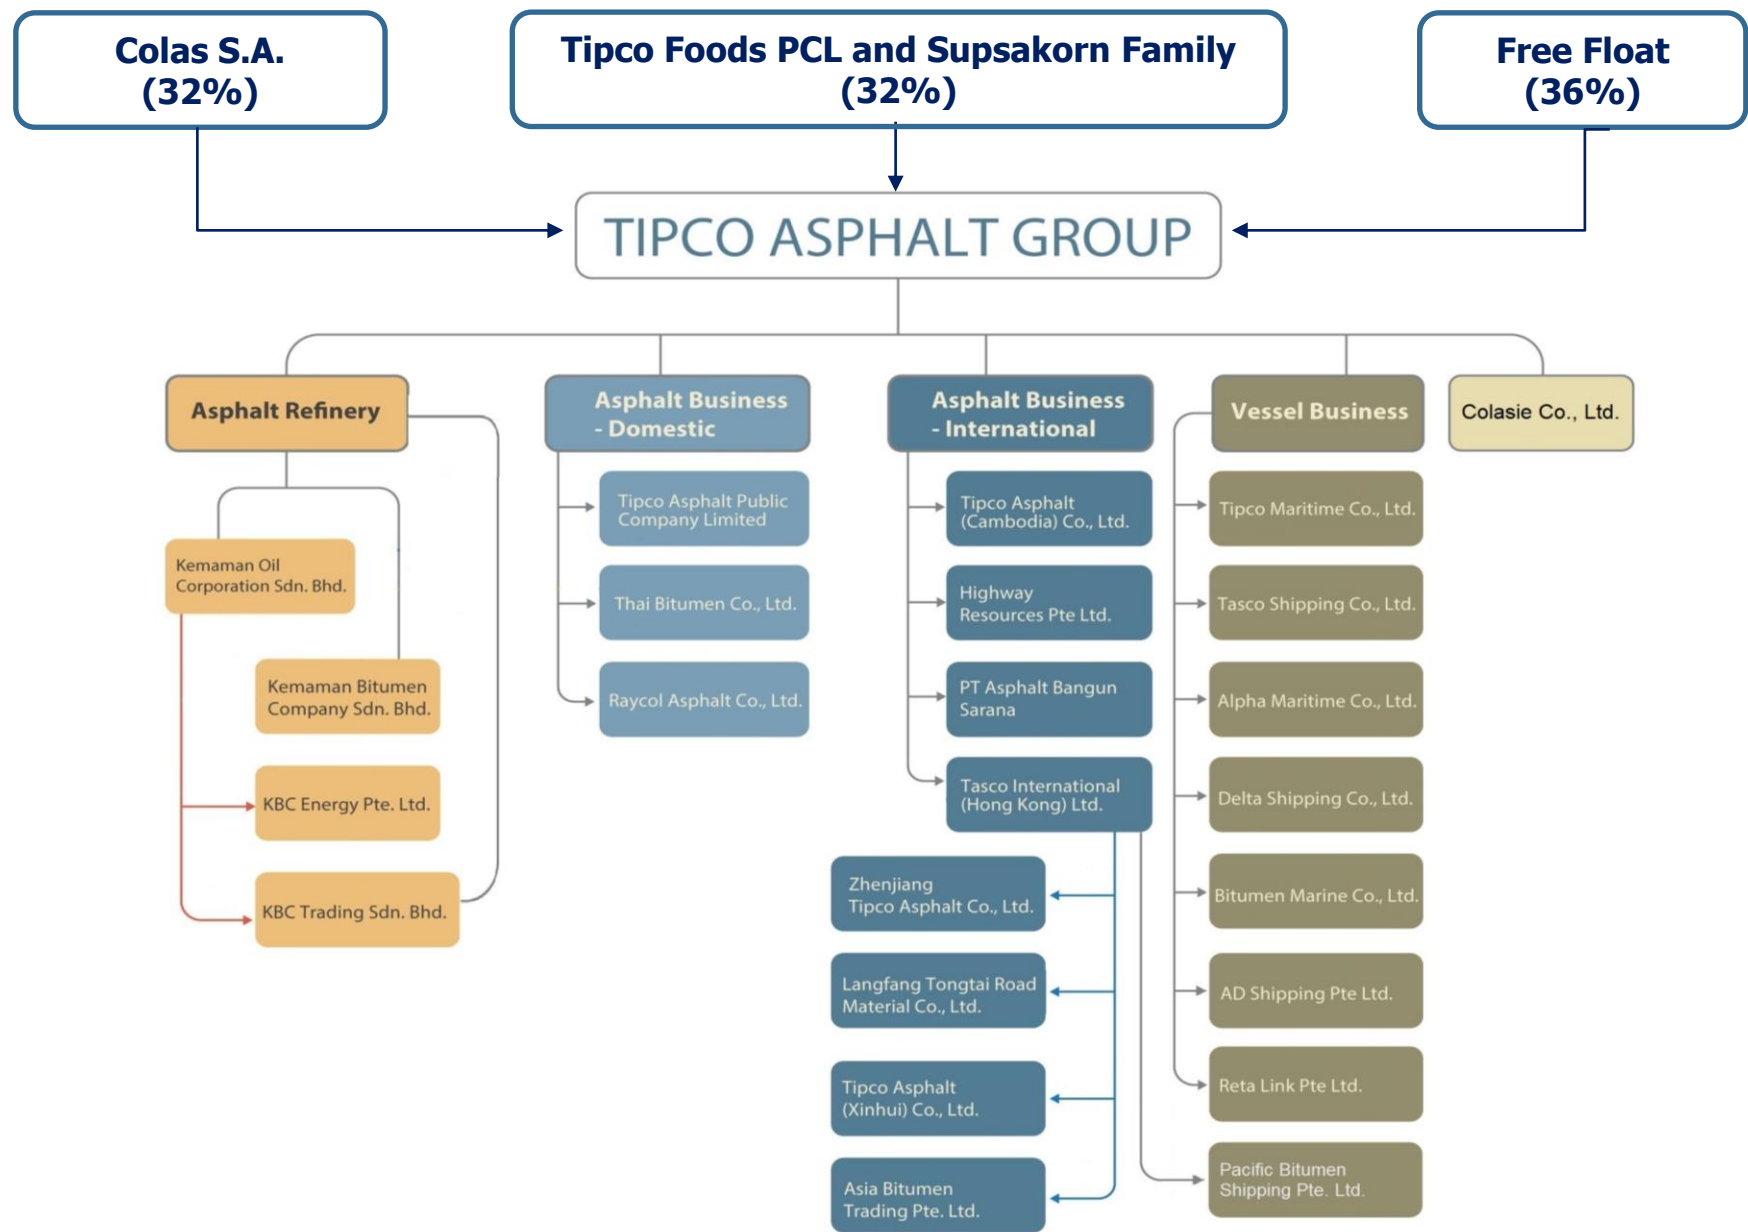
Colas S.A.
(32%)

Tipco Foods PCL and Supsakorn Family
(32%)

Free Float
(36%)

TIPCO ASPHALT GROUP

Asphalt Refinery

Kemaman Oil Corporation Sdn. Bhd.

Kemaman Bitumen Company Sdn. Bhd.

KBC Energy Pte. Ltd.

KBC Trading Sdn. Bhd.

Asphalt Business - Domestic

Tipco Asphalt Public Company Limited

Thai Bitumen Co., Ltd.

Raycol Asphalt Co., Ltd.

Asphalt Business - International

Tipco Asphalt (Cambodia) Co., Ltd.

Highway Resources Pte Ltd.

PT Asphalt Bangun Sarana

Tasco International (Hong Kong) Ltd.

Zhenjiang Tipco Asphalt Co., Ltd.

Langfang Tongtai Road Material Co., Ltd.

Tipco Asphalt (Xinhui) Co., Ltd.

Asia Bitumen Trading Pte. Ltd.

Vessel Business

Tipco Maritime Co., Ltd.

Tasco Shipping Co., Ltd.

Alpha Maritime Co., Ltd.

Delta Shipping Co., Ltd.

Bitumen Marine Co., Ltd.

AD Shipping Pte Ltd.

Reta Link Pte Ltd.

Pacific Bitumen Shipping Pte. Ltd.

Colasie Co., Ltd.